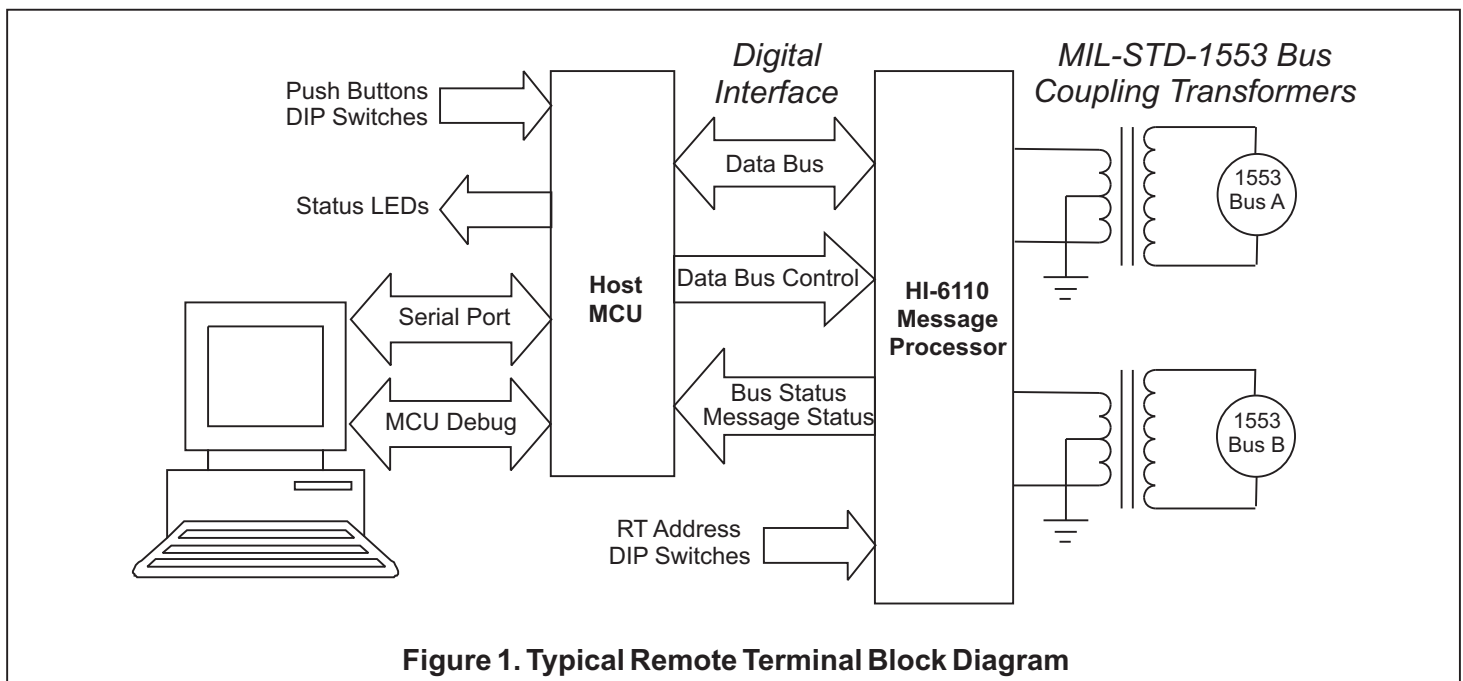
Digital Interface

MIL-STD-1553 Bus Coupling Transformers

Push Buttons DIP Switches

Status LEDs

Serial Port

MCU Debug

Host MCU

Data Bus

Data Bus Control

Bus Status Message Status

RT Address DIP Switches

HI-6110 Message Processor

1553 Bus A

1553 Bus B

Figure 1. Typical Remote Terminal Block Diagram